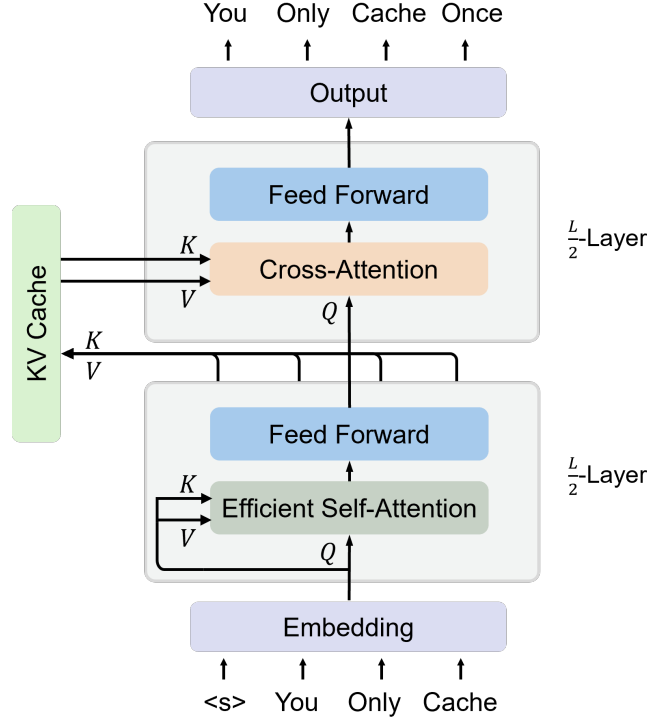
You Only Cache Once

Output

Feed Forward

$K$

Cross-Attention

$V$

$Q$

$\frac{L}{2}$-Layer

KV Cache

$K$

$V$

Feed Forward

$K$

Efficient Self-Attention

$V$

$Q$

$\frac{L}{2}$-Layer

Embedding

<s> You Only Cache